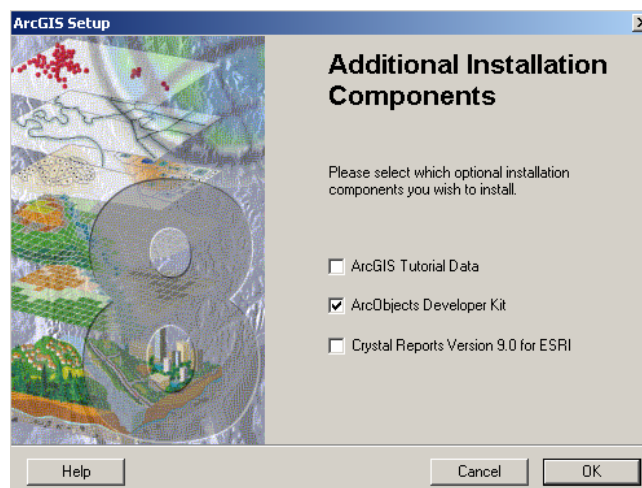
ArcGIS Setup

Additional Installation Components

Please select which optional installation components you wish to install.

ArcGIS Tutorial Data

ArcObjects Developer Kit

Crystal Reports Version 9.0 for ESRI

Help

Cancel

OK